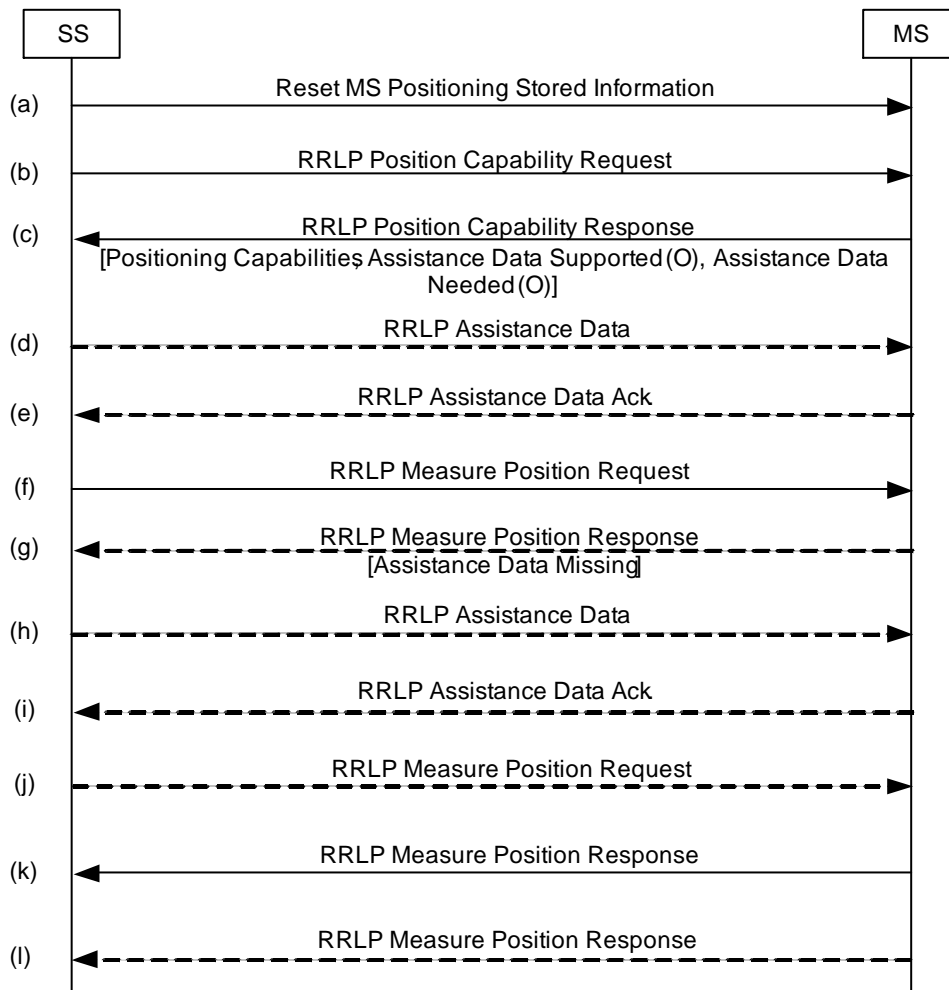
SS

MS

(a) Reset MS Positioning Stored Information

(b) RRLP Position Capability Request

(c) RRLP Position Capability Response
[Positioning Capabilities, Assistance Data Supported (O), Assistance Data Needed (O)]

(d) RRLP Assistance Data

(e) RRLP Assistance Data Ack

(f) RRLP Measure Position Request

(g) RRLP Measure Position Response
[Assistance Data Missing]

(h) RRLP Assistance Data

(i) RRLP Assistance Data Ack

(j) RRLP Measure Position Request

(k) RRLP Measure Position Response

(l) RRLP Measure Position Response